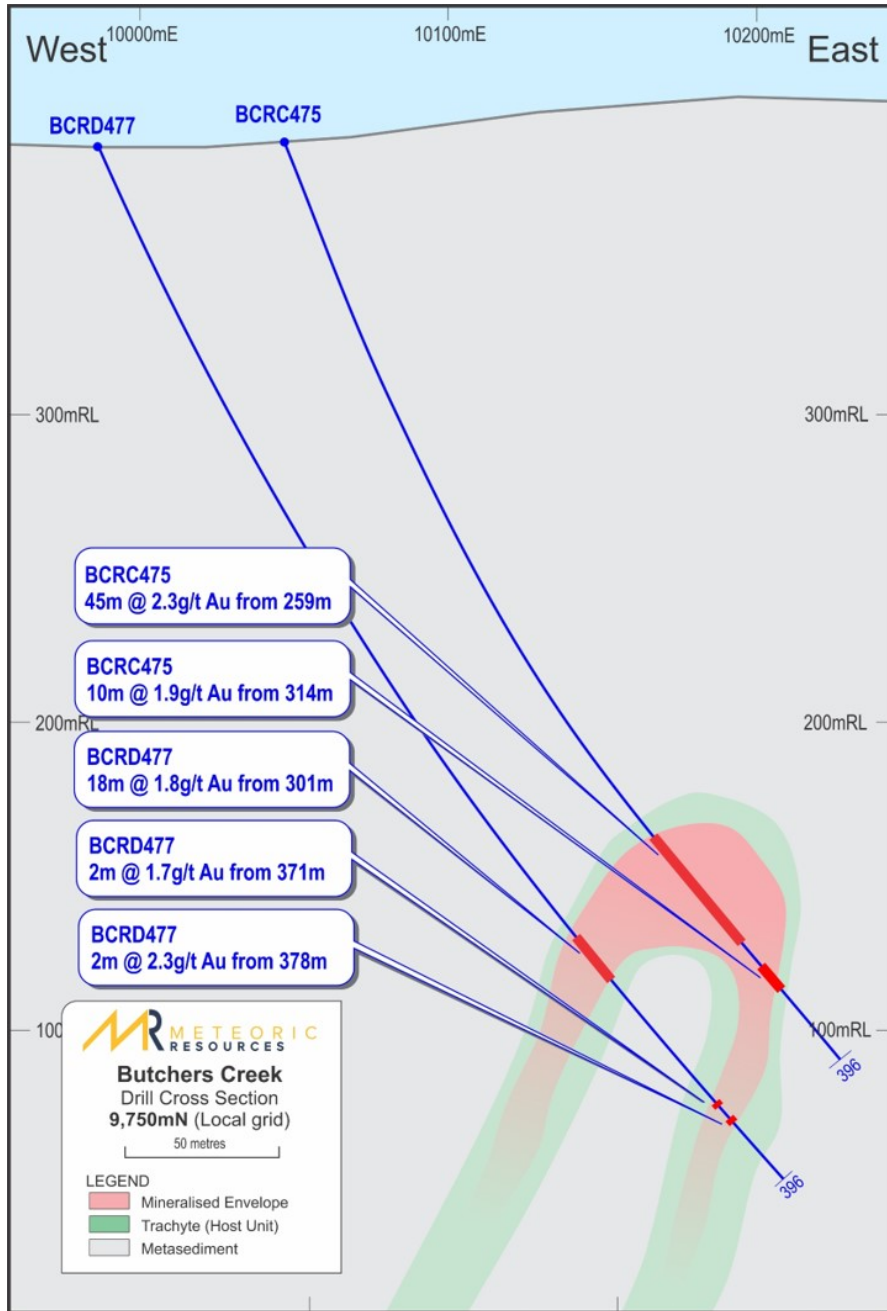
West 10000mE 10100mE 10200mE East

BCRD477 BCRC475

300mRL 300mRL

BCRC475
45m @ 2.3g/t Au from 259m

BCRC475
10m @ 1.9g/t Au from 314m

200mRL 200mRL

BCRD477
18m @ 1.8g/t Au from 301m

BCRD477
2m @ 1.7g/t Au from 371m

BCRD477
2m @ 2.3g/t Au from 378m

100mRL 100mRL

396

396

METEORIC RESOURCES

Butchers Creek
Drill Cross Section
9,750mN (Local grid)

50 metres

LEGEND
Mineralised Envelope
Trachyte (Host Unit)
Metasediment